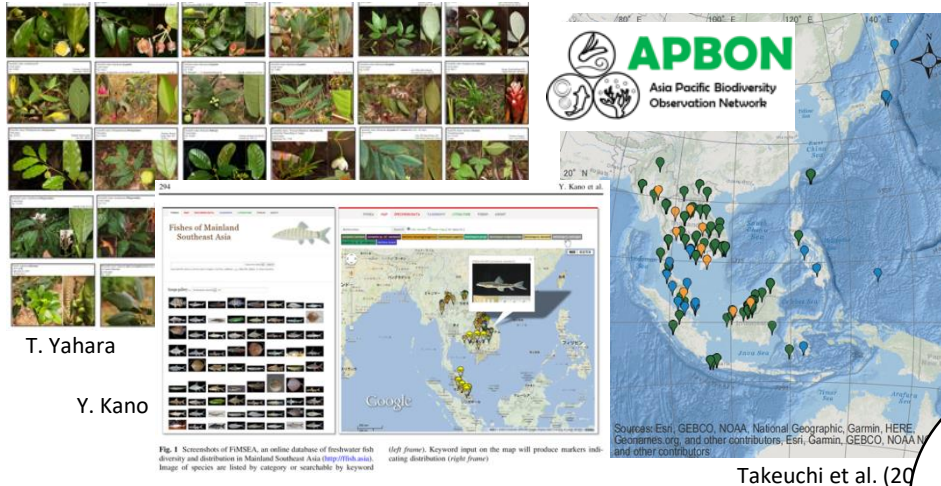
APBON
Asia Pacific Biodiversity Observation Network

80° E
100° E
120° E
140° E
20° N

294
Y. Kano et al.

Fishes of Mainland Southeast Asia

Google

T. Yahara

Y. Kano

Fig. 1 Screenshots of FiMSEA, an online database of freshwater fish diversity and distribution in Mainland Southeast Asia (http://fish.asia). Image of species are listed by category or searchable by keyword (left frame). Keyword input on the map will produce markers indicating distribution (right frame)

Sources: Esri, GEBCO, NOAA, National Geographic, Garmin, HERE, Geonames.org, and other contributors, Esri, Garmin, GEBCO, NOAA N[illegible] and other contributors

Takeuchi et al. (20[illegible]